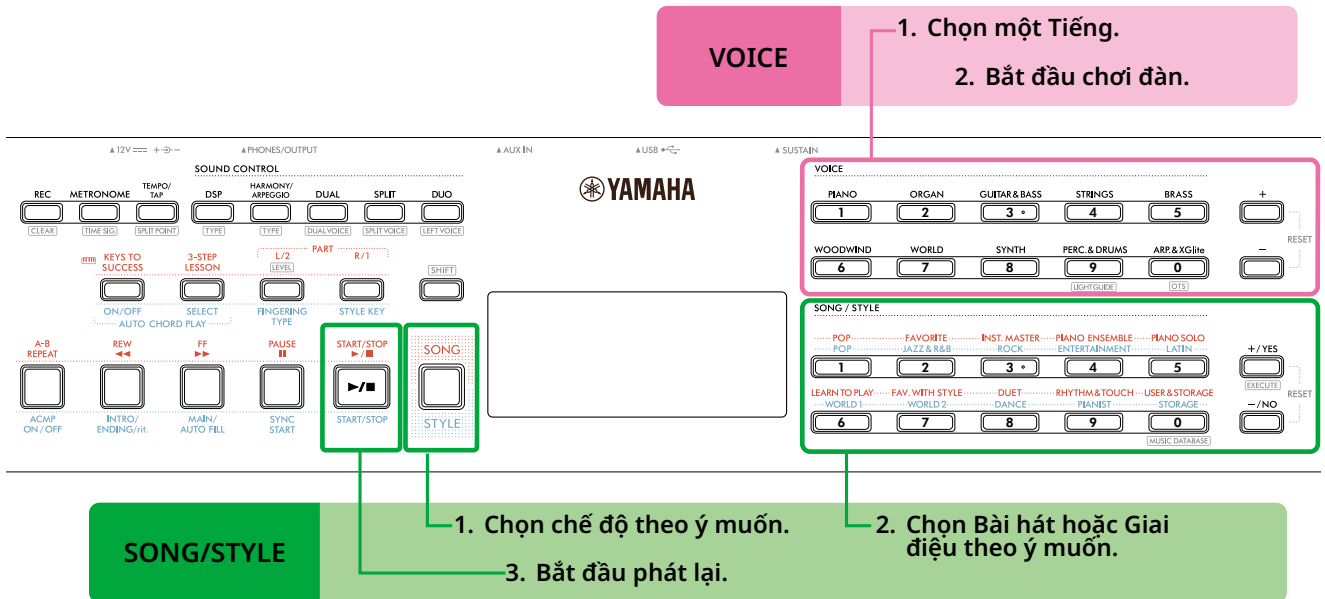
VOICE

1. Chọn một Tiếng.

2. Bắt đầu chơi đàn.

12V PHONES/OUTPUT AUX IN USB SUSTAIN

SOUND CONTROL

REC CLEAR
METRONOME TIME SIG
TEMPO/TAP SPLIT POINT
DSP TYPE
HARMONY/ARPEGGIO TYPE
DUAL DUAL VOICE
SPLIT SPLIT VOICE
DUO LEFT VOICE

YAMAHA

KEYS TO SUCCESS
3-STEP LESSON
PART
L/2 LEVEL
R/1
SHIFT
ON/OFF
SELECT
AUTO CHORD PLAY
FINGERING TYPE
STYLE KEY

A-B REPEAT
REW
FF
PAUSE
START/STOP
SONG
ACMP ON/OFF
INTRO/ENDING/rit.
MAIN/AUTO FILL
SYNC START
START/STOP
STYLE

VOICE
PIANO 1
ORGAN 2
GUITAR & BASS 3
STRINGS 4
BRASS 5
+
RESET
WOODWIND 6
WORLD 7
SYNTH 8
PERC. & DRUMS 9 LIGHTGUIDE
ARP. & XGlite 0 OTS
–

SONG / STYLE
POP POP 1
FAVORITE JAZZ & R&B 2
INST. MASTER ROCK 3
PIANO ENSEMBLE ENTERTAINMENT 4
PIANO SOLO LATIN 5
+/YES EXECUTE
RESET
LEARN TO PLAY WORLD 1 6
FAV. WITH STYLE WORLD 2 7
DUET DANCE 8
RHYTHM & TOUCH PIANIST 9
USER & STORAGE STORAGE 0 MUSIC DATABASE
–/NO

SONG/STYLE

1. Chọn chế độ theo ý muốn.

2. Chọn Bài hát hoặc Giai điệu theo ý muốn.

3. Bắt đầu phát lại.